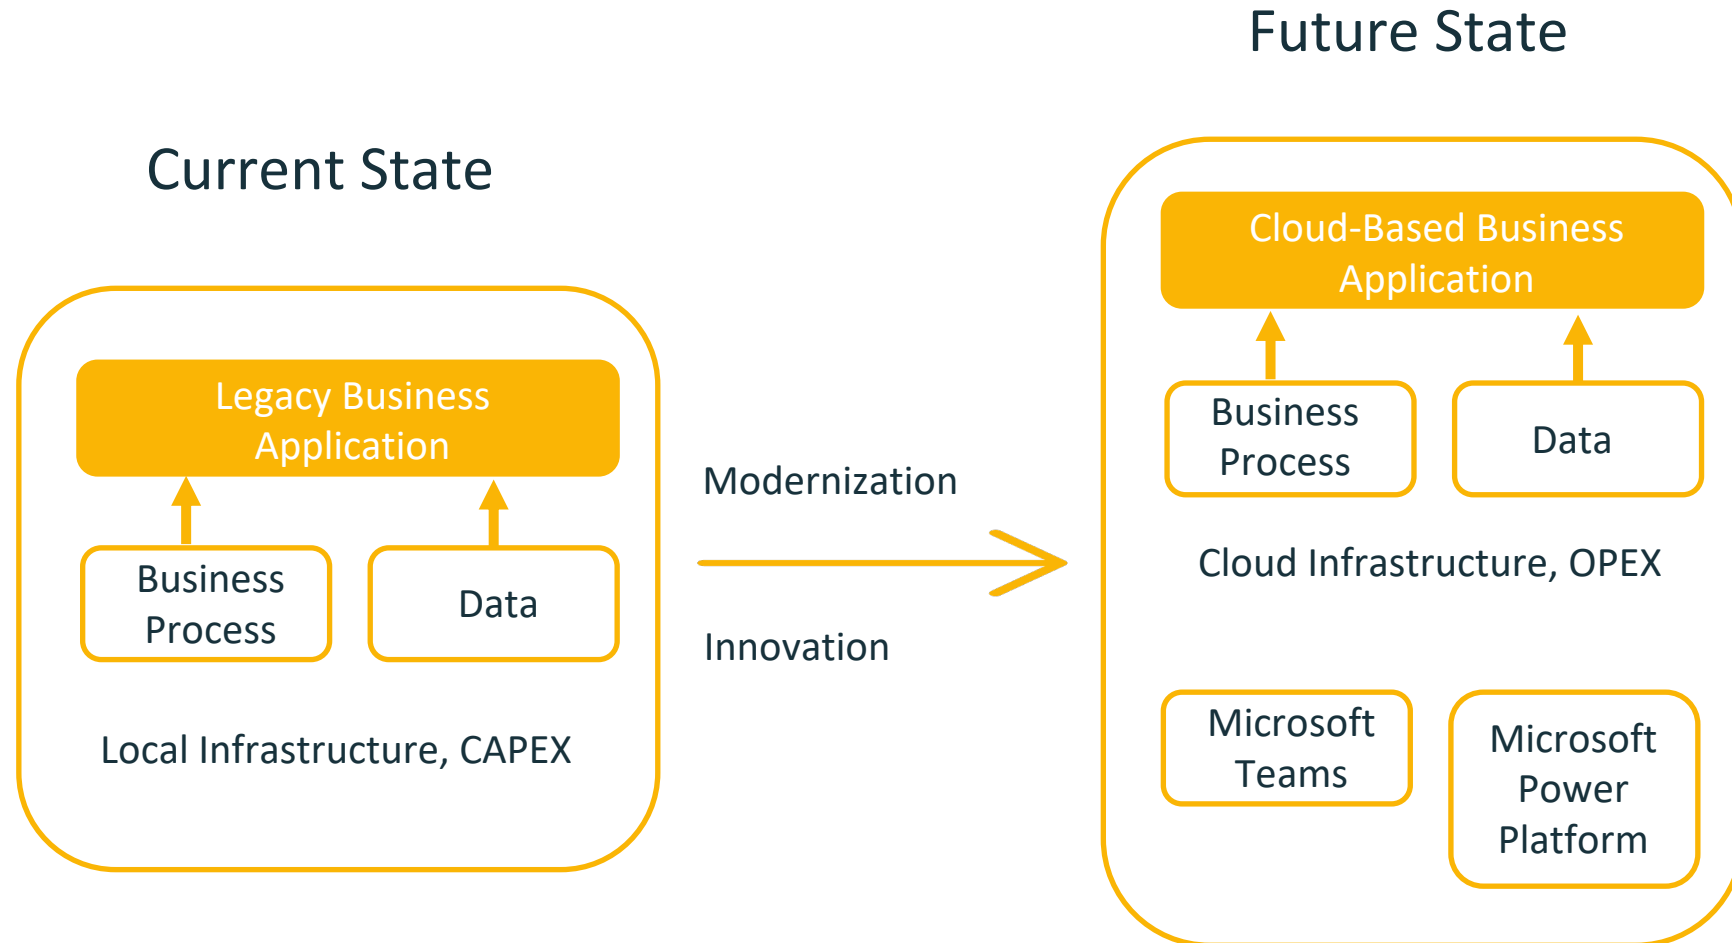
Future State

Current State

Legacy Business Application

Business Process

Data

Local Infrastructure, CAPEX

Modernization

Innovation

Cloud-Based Business Application

Business Process

Data

Cloud Infrastructure, OPEX

Microsoft Teams

Microsoft Power Platform